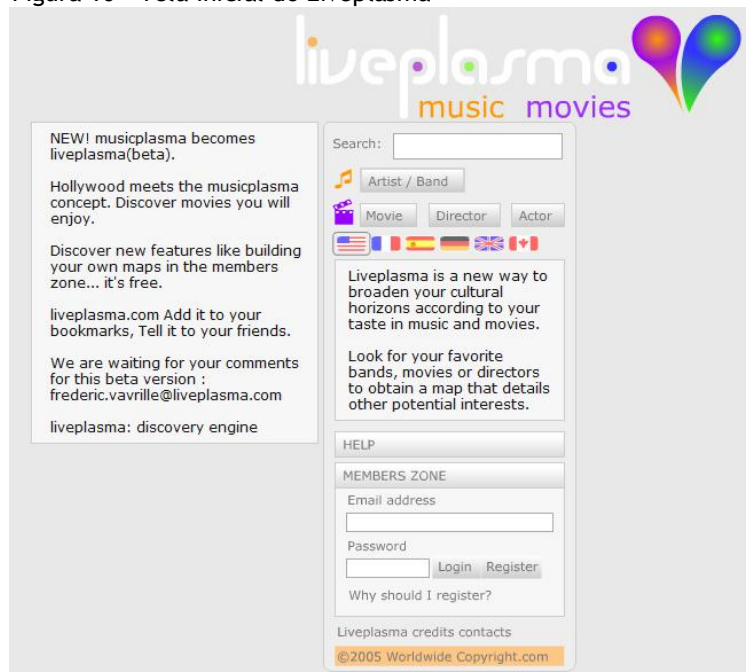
liveplasma
music movies

NEW! musicplasma becomes liveplasma(beta).

Hollywood meets the musicplasma concept. Discover movies you will enjoy.

Discover new features like building your own maps in the members zone... it's free.

liveplasma.com Add it to your bookmarks, Tell it to your friends.

We are waiting for your comments for this beta version : frederic.vavrille@liveplasma.com

liveplasma: discovery engine

Search:

Artist / Band

Movie Director Actor

Liveplasma is a new way to broaden your cultural horizons according to your taste in music and movies.

Look for your favorite bands, movies or directors to obtain a map that details other potential interests.

HELP

MEMBERS ZONE

Email address

Password

Login Register

Why should I register?

Liveplasma credits contacts

©2005 Worldwide Copyright.com